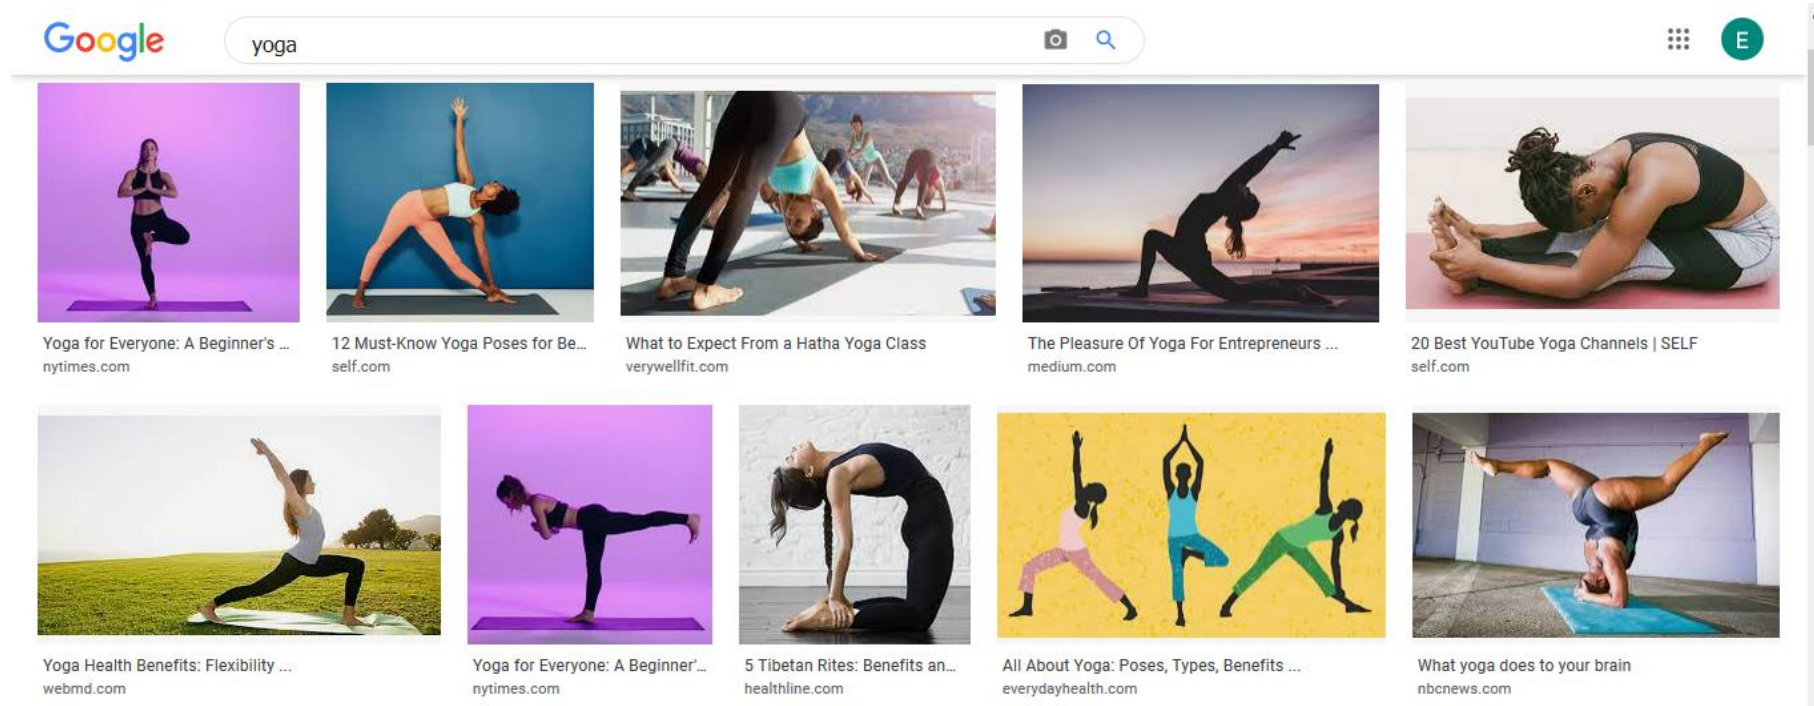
Google

yoga

E

Yoga for Everyone: A Beginner's ...
nytimes.com

12 Must-Know Yoga Poses for Be...
self.com

What to Expect From a Hatha Yoga Class
verywellfit.com

The Pleasure Of Yoga For Entrepreneurs ...
medium.com

20 Best YouTube Yoga Channels | SELF
self.com

Yoga Health Benefits: Flexibility ...
webmd.com

Yoga for Everyone: A Beginner'...
nytimes.com

5 Tibetan Rites: Benefits an...
healthline.com

All About Yoga: Poses, Types, Benefits ...
everydayhealth.com

What yoga does to your brain
nbcnews.com